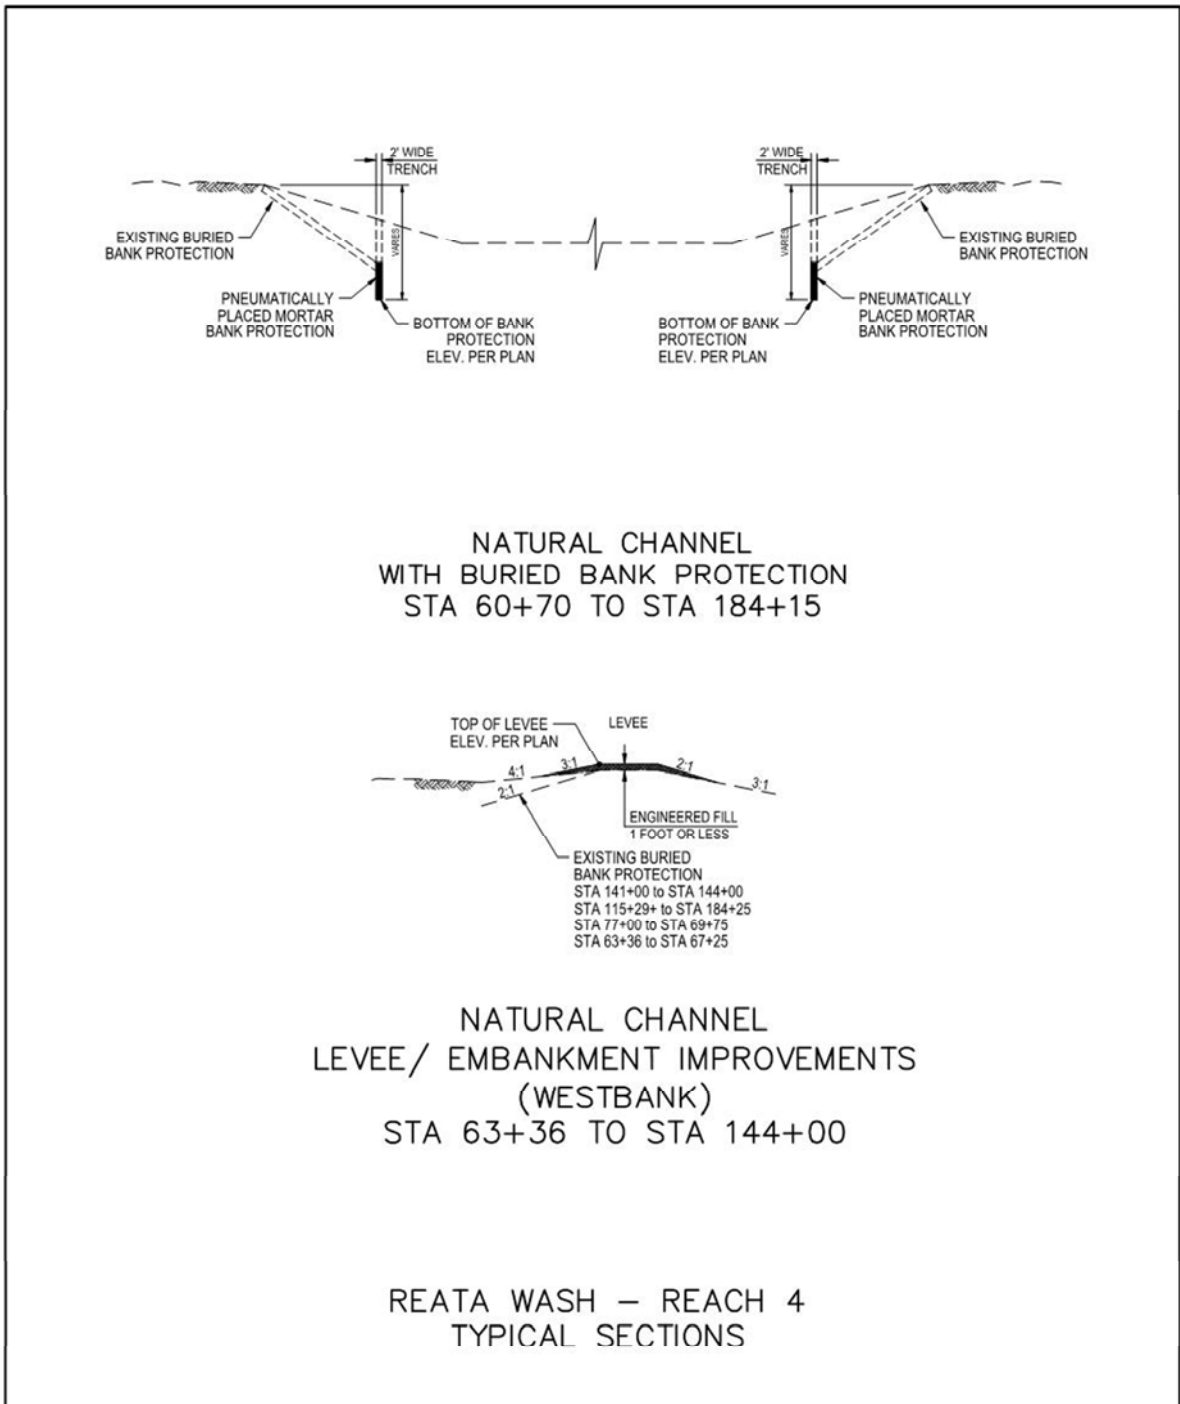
2' WIDE
TRENCH

EXISTING BURIED
BANK PROTECTION

VARIES

PNEUMATICALLY
PLACED MORTAR
BANK PROTECTION

BOTTOM OF BANK
PROTECTION
ELEV. PER PLAN

2' WIDE
TRENCH

VARIES

EXISTING BURIED
BANK PROTECTION

BOTTOM OF BANK
PROTECTION
ELEV. PER PLAN

PNEUMATICALLY
PLACED MORTAR
BANK PROTECTION

NATURAL CHANNEL
WITH BURIED BANK PROTECTION
STA 60+70 TO STA 184+15

TOP OF LEVEE
ELEV. PER PLAN

LEVEE

4:1

3:1

2:1

3:1

2:1

ENGINEERED FILL
1 FOOT OR LESS

EXISTING BURIED
BANK PROTECTION
STA 141+00 to STA 144+00
STA 115+29+ to STA 184+25
STA 77+00 to STA 69+75
STA 63+36 to STA 67+25

NATURAL CHANNEL
LEVEE/ EMBANKMENT IMPROVEMENTS
(WESTBANK)
STA 63+36 TO STA 144+00

REATA WASH – REACH 4
TYPICAL SECTIONS